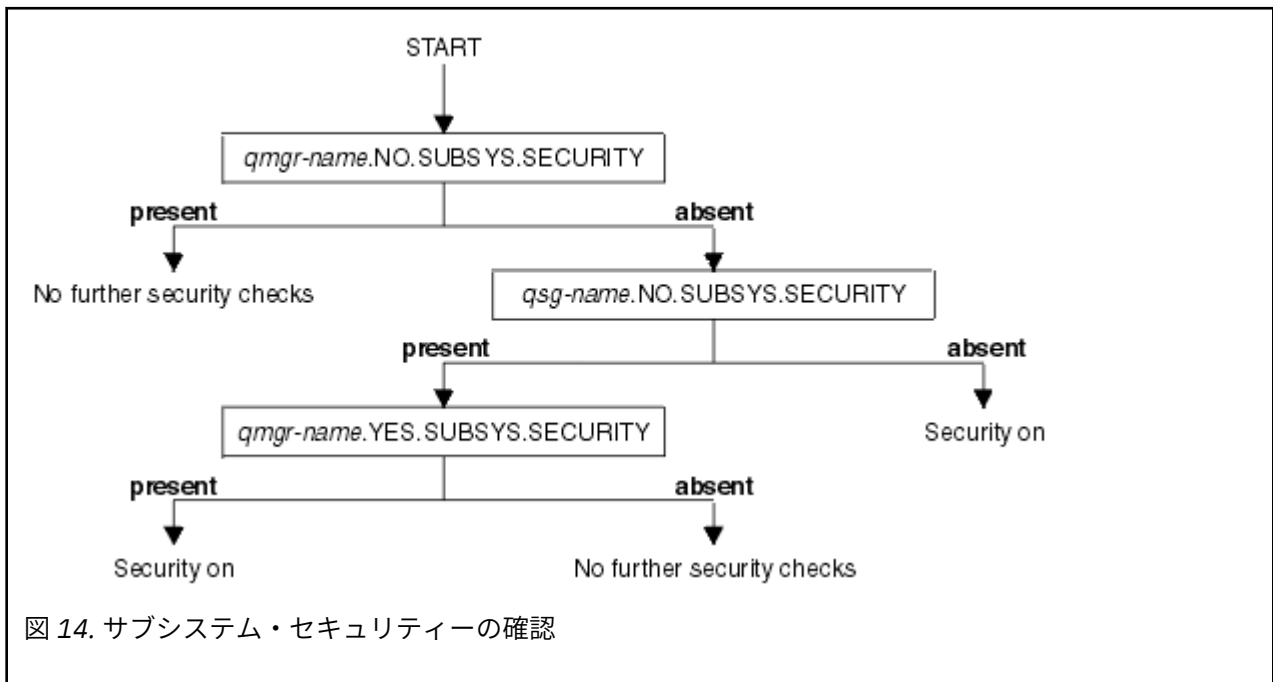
START

qmgr-name.NO.SUBSYS.SECURITY

present

absent

No further security checks

qsg-name.NO.SUBSYS.SECURITY

present

absent

qmgr-name.YES.SUBSYS.SECURITY

Security on

present

absent

Security on

No further security checks

図 14. サブシステム・セキュリティーの確認